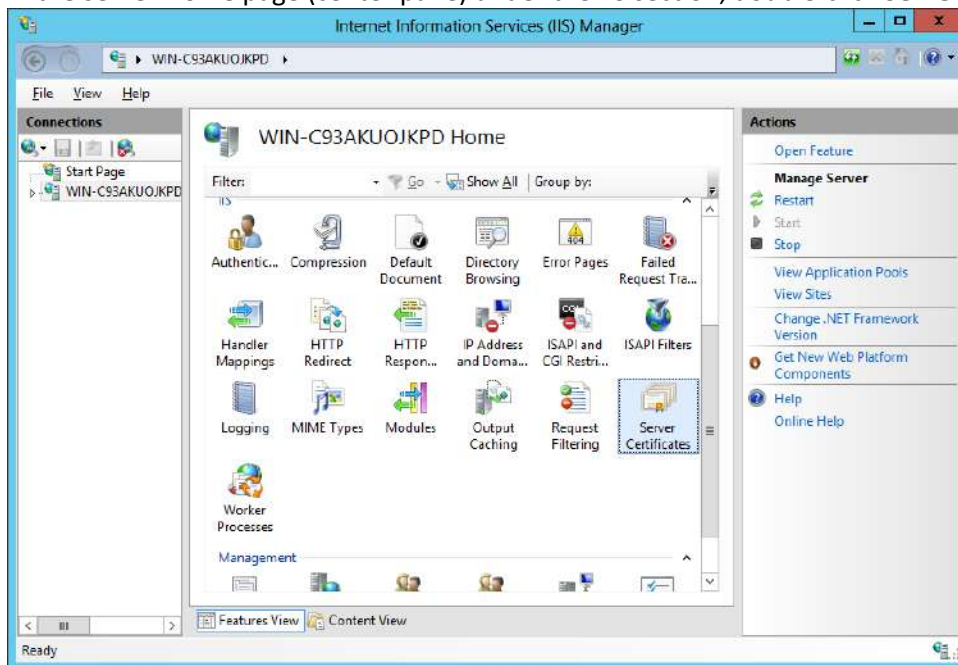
Internet Information Services (IIS) Manager

WIN-C93AKUOJKPD ▸

File View Help

Connections

Start Page
WIN-C93AKUOJKPD

WIN-C93AKUOJKPD Home

Filter: Go Show All | Group by:

IIS

Authentic... Compression Default Document Directory Browsing Error Pages Failed Request Tra...

Handler Mappings HTTP Redirect HTTP Respon... IP Address and Doma... ISAPI and CGI Restri... ISAPI Filters

Logging MIME Types Modules Output Caching Request Filtering Server Certificates

Worker Processes

Management

Features View Content View

Actions

Open Feature

Manage Server
Restart
Start
Stop

View Application Pools
View Sites
Change .NET Framework Version
Get New Web Platform Components

Help
Online Help

Ready